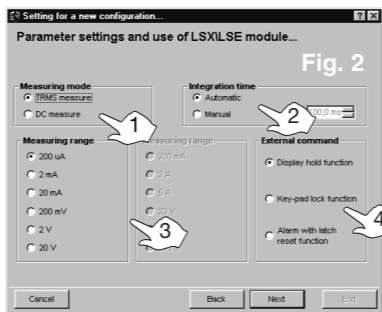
Setting for a new configuration...

? X

Parameter settings and use of LSX\LSE module...

Fig. 2

Measuring mode

TRMS measure

DC measure

Integration time

Automatic

Manual

100,0 ms

1

2

Measuring range

200 uA

2 mA

20 mA

200 mV

2 V

20 V

Measuring range

200 mA

2 A

5 A

20 V

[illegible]

3

External command

Display hold function

Key-pad lock function

Alarm with latch reset function

4

Cancel

Back

Next

End